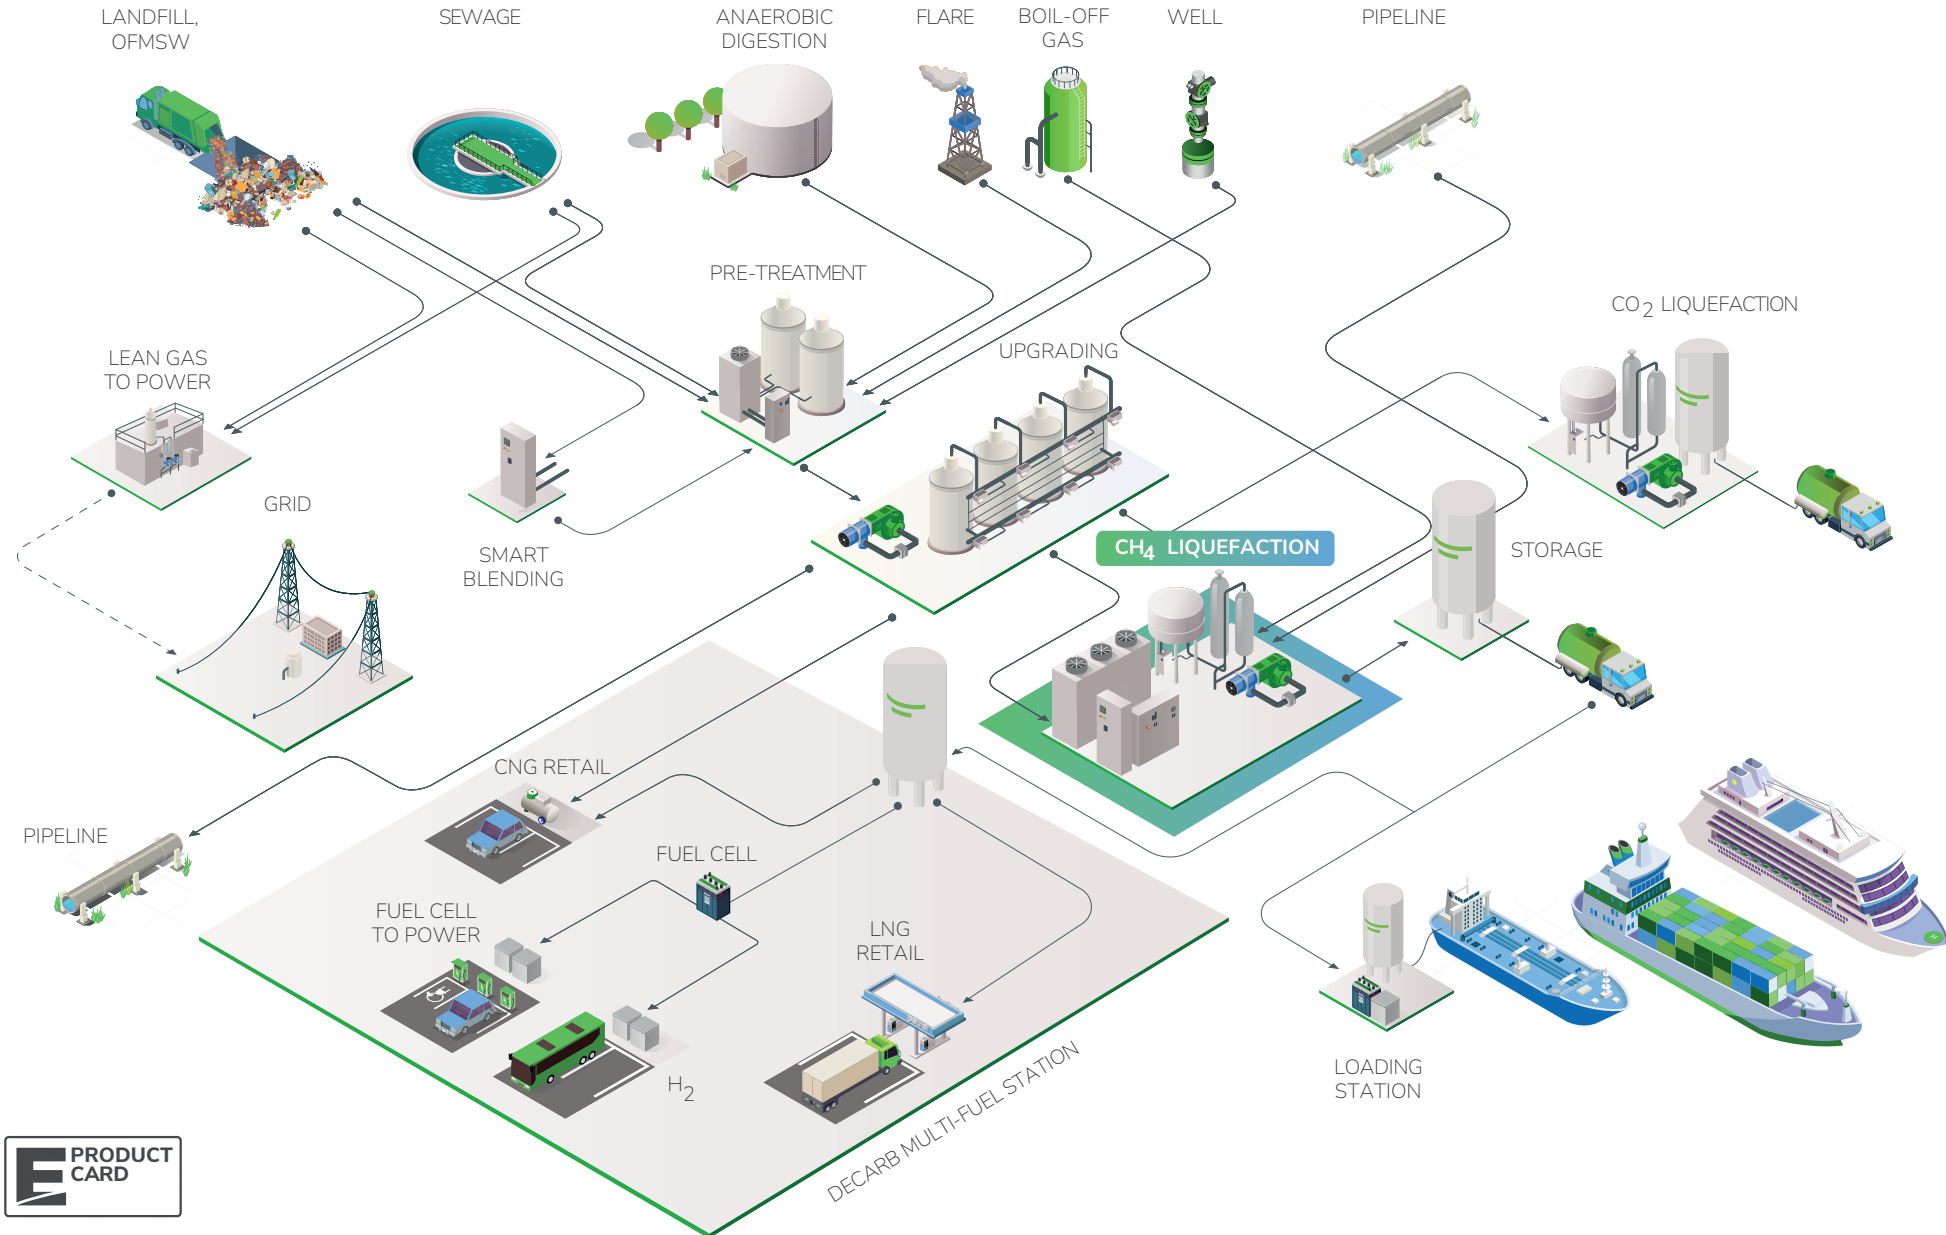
LANDFILL, OFMSW

SEWAGE

ANAEROBIC DIGESTION

FLARE

BOIL-OFF GAS

WELL

PIPELINE

PRE-TREATMENT

$CO_2$ LIQUEFACTION

LEAN GAS TO POWER

UPGRADING

GRID

SMART BLENDING

$CH_4$ LIQUEFACTION

STORAGE

CNG RETAIL

PIPELINE

FUEL CELL

FUEL CELL TO POWER

LNG RETAIL

$H_2$

LOADING STATION

DECARB MULTI-FUEL STATION

PRODUCT CARD